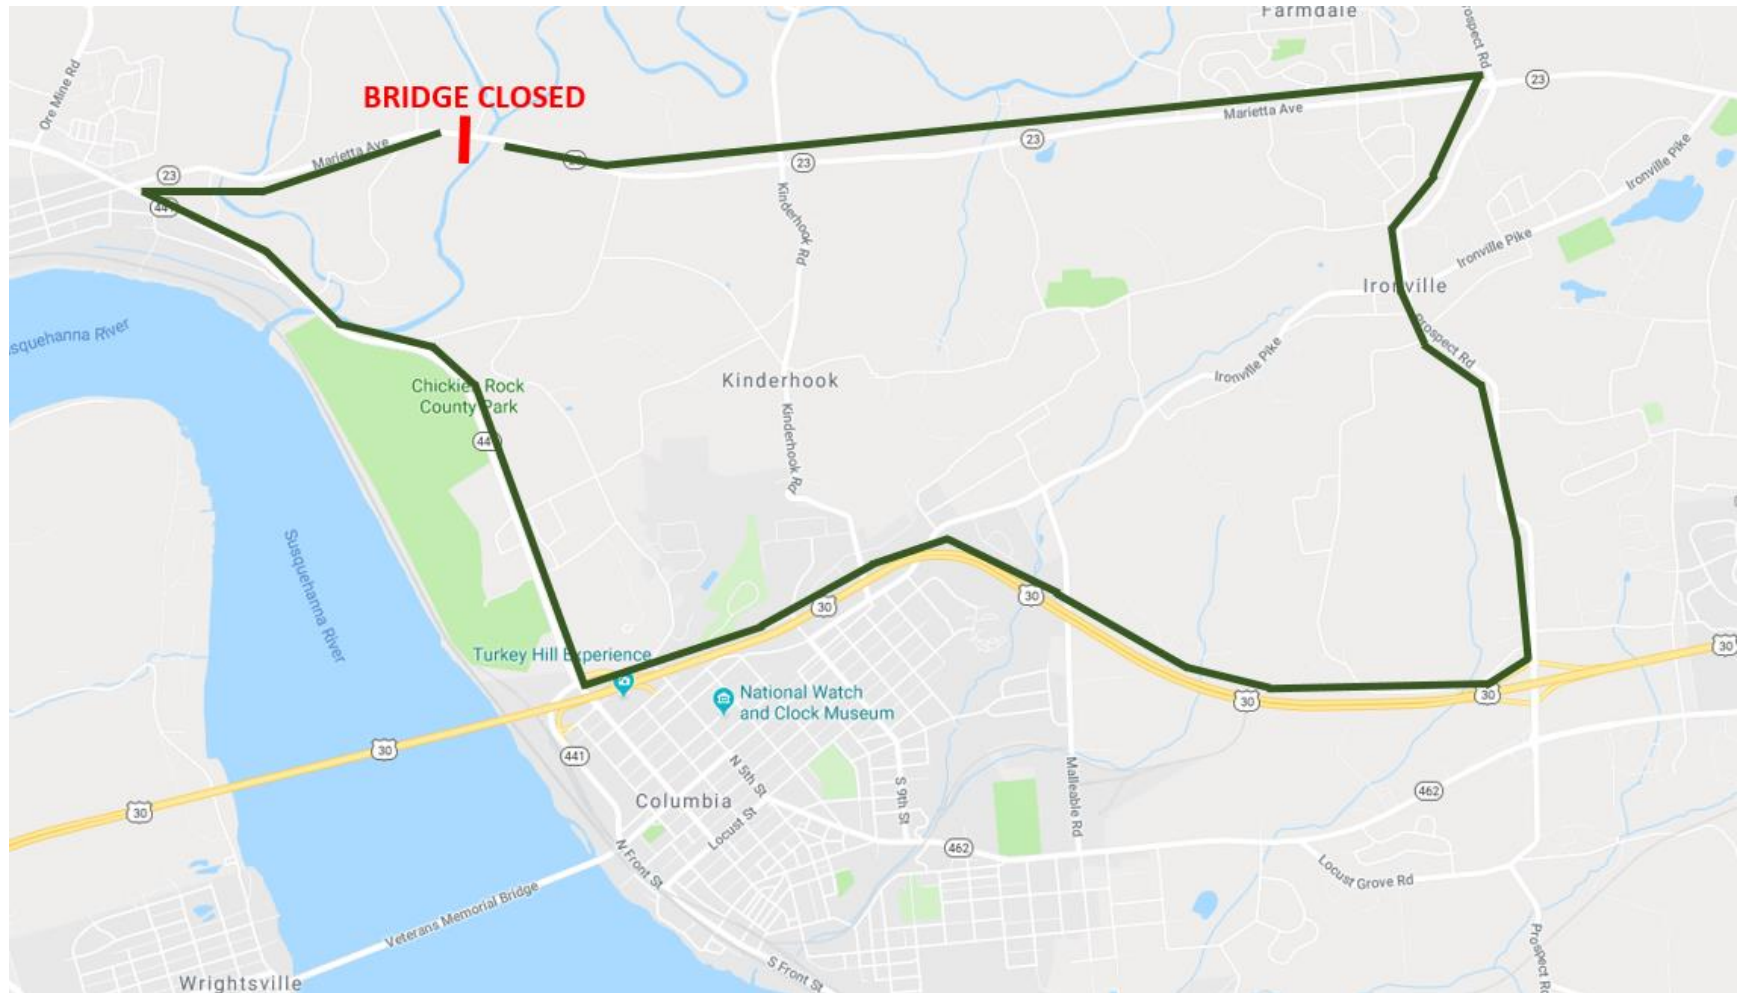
Farmdale

rospect Rd

23

Ore Mine Rd

BRIDGE CLOSED

Marietta Ave

Marietta Ave

23

23

23

441

23

Ironville Pike

Ironville Pike

Kinderhook Rd

Ironville

Susquehanna River

Prospect Rd

Chickies Rock County Park

Kinderhook

Ironville Pike

441

Kinderhook Rd

Susquehanna River

30

30

Turkey Hill Experience

30

30

National Watch and Clock Museum

30

441

N 5th St

462

Columbia

S 9th St

Malleable Rd

30

Locust St

462

N Front St

Locust Grove Rd

Veterans Memorial Bridge

Prospect Rd

Wrightsville

S Front St